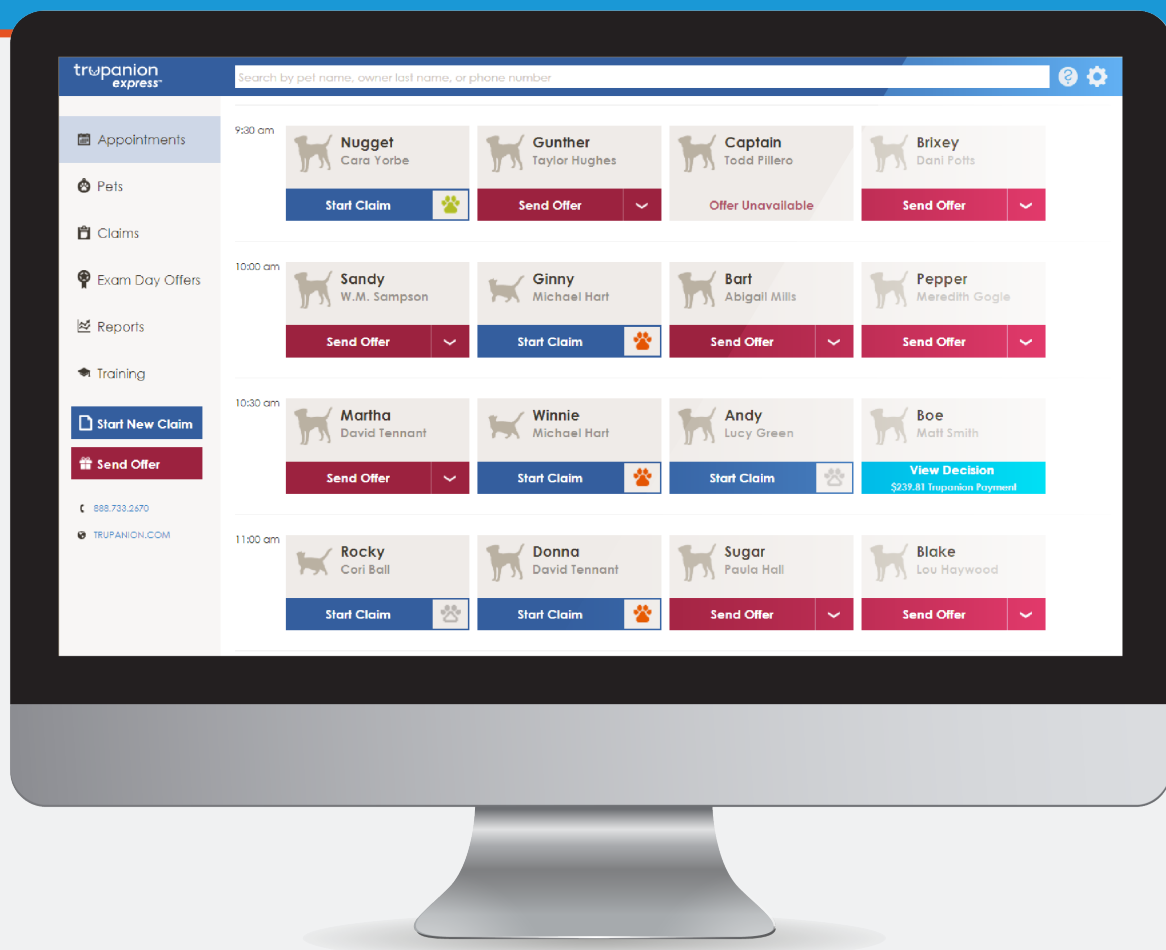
trupanion express

Search by pet name, owner last name, or phone number

Appointments

Pets

Claims

Exam Day Offers

Reports

Training

Start New Claim

Send Offer

888.733.2670

TRUPANION.COM

9:30 am

Nugget
Cara Yorbe
Start Claim

Gunther
Taylor Hughes
Send Offer

Captain
Todd Pillero
Offer Unavailable

Brixey
Dani Potts
Send Offer

10:00 am

Sandy
W.M. Sampson
Send Offer

Ginny
Michael Hart
Start Claim

Bart
Abigail Mills
Send Offer

Pepper
Meredith Gogle
Send Offer

10:30 am

Martha
David Tennant
Send Offer

Winnie
Michael Hart
Start Claim

Andy
Lucy Green
Start Claim

Boe
Matt Smith
View Decision
$239.81 Trupanion Payment

11:00 am

Rocky
Cori Ball
Start Claim

Donna
David Tennant
Start Claim

Sugar
Paula Hall
Send Offer

Blake
Lou Haywood
Send Offer